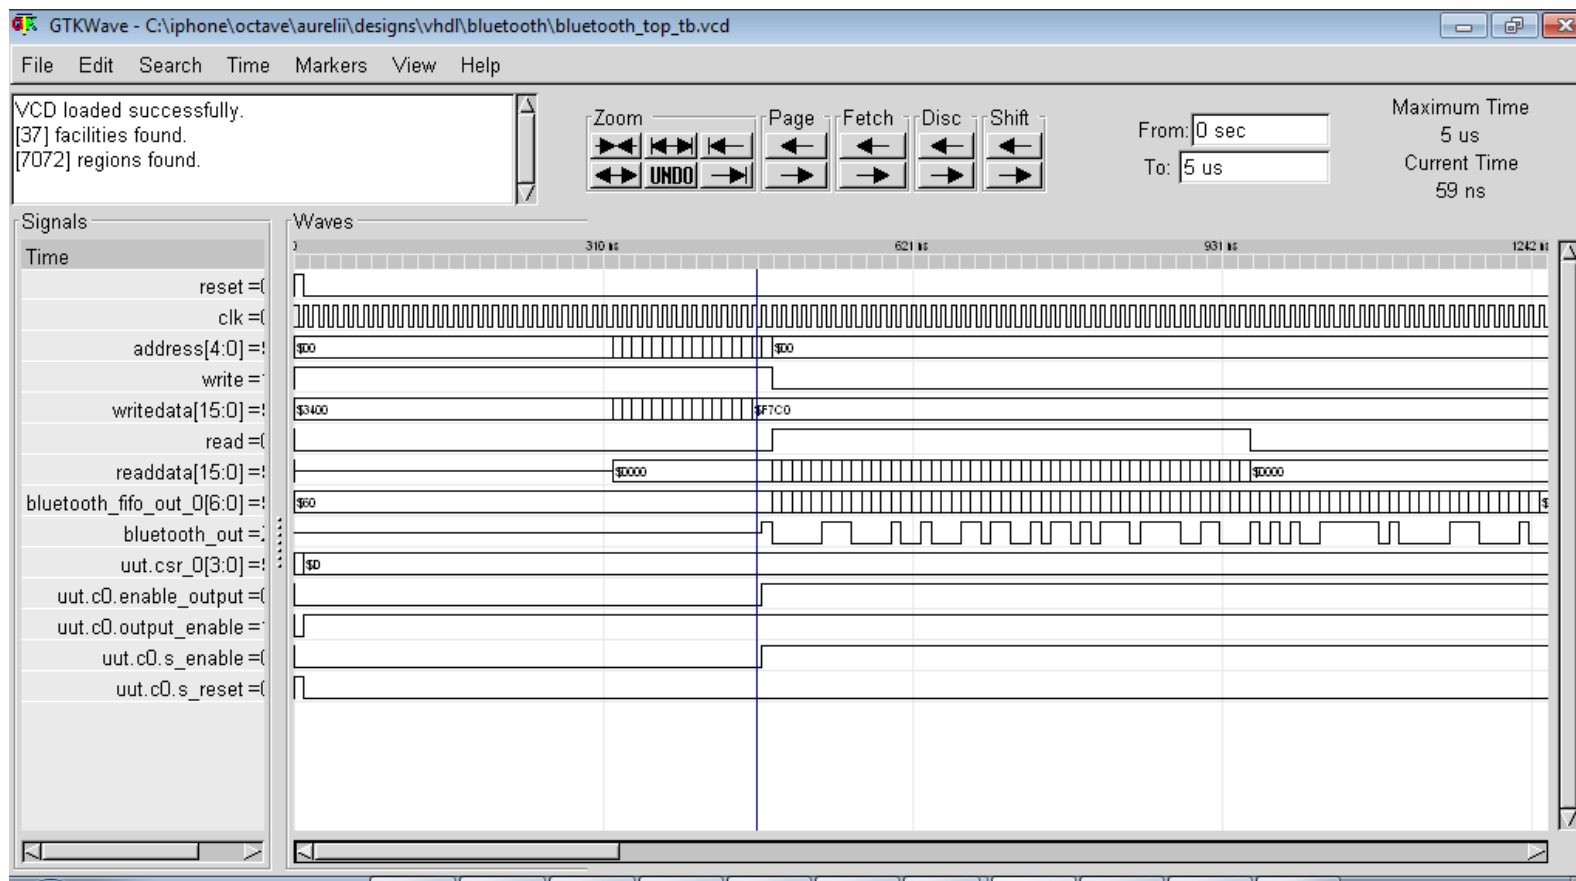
GTKWave - C:\iphone\octave\aurelii\designs\vhdl\bluetooth\bluetooth_top_tb.vcd

File Edit Search Time Markers View Help

VCD loaded successfully.
[37] facilities found.
[7072] regions found.

Zoom
UNDO
Page
Fetch
Disc
Shift

From: 0 sec
To: 5 us

Maximum Time
5 us
Current Time
59 ns

Signals
Time
reset =(
clk =(
address[4:0] =!
write ='
writedata[15:0] =!
read =(
readdata[15:0] =!
bluetooth_fifo_out_0[6:0] =!
bluetooth_out =:
uut.csr_0[3:0] =!
uut.c0.enable_output =(
uut.c0.output_enable ='
uut.c0.s_enable =(
uut.c0.s_reset =(

Waves
0
310 ns
621 ns
931 ns
1242 ns
$00
$00
$3400
$F7C0
$0000
$0000
$60
$
$0